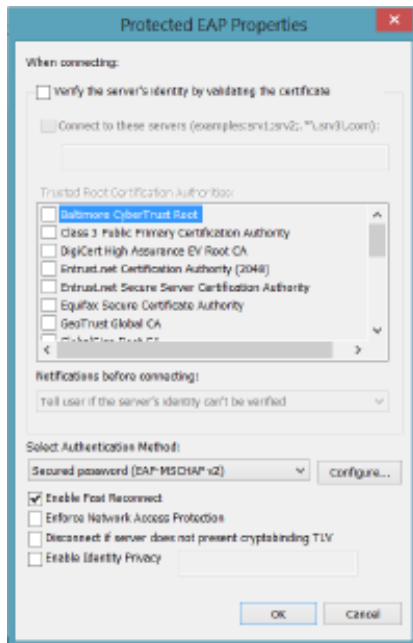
Protected EAP Properties

When connecting:

Verify the server's identity by validating the certificate

Connect to these servers (examples:srv1;srv2;.*\.srv3\.com):

Trusted Root Certification Authorities:

Baltimore CyberTrust Root
Class 3 Public Primary Certification Authority
DigiCert High Assurance EV Root CA
Entrust.net Certification Authority (2048)
Entrust.net Secure Server Certification Authority
Equifax Secure Certificate Authority
GeoTrust Global CA
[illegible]

Notifications before connecting:

Tell user if the server's identity can't be verified

Select Authentication Method:

Secured password (EAP-MSCHAP v2)

Configure...

Enable Fast Reconnect

Enforce Network Access Protection

Disconnect if server does not present cryptobinding TLV

Enable Identity Privacy

OK

Cancel